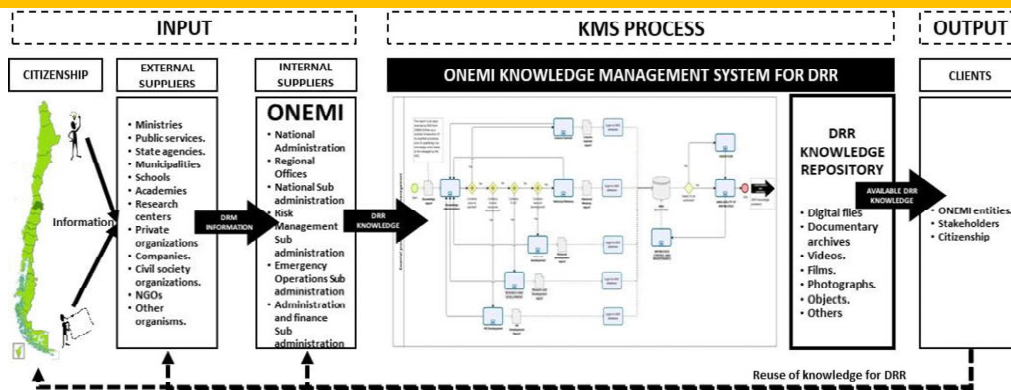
INPUT

KMS PROCESS

OUTPUT

CITIZENSHIP

EXTERNAL SUPPLIERS

INTERNAL SUPPLIERS

ONEMI KNOWLEDGE MANAGEMENT SYSTEM FOR DRR

CLIENTS

Information

• Ministries
• Public services.
• State agencies.
• Municipalities
• Schools
• Academies
• Research centers
• Private organizations
• Companies.
• Civil society organizations.
• NGOs
• Other organisms.

DRM INFORMATION

ONEMI
• National Administration
• Regional Offices
• National Sub administration
• Risk Management Sub administration
• Emergency Operations Sub administration
• Administration and finance Sub administration

DRR KNOWLEDGE

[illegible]

DRR KNOWLEDGE REPOSITORY

• Digital files
• Documentary archives
• Videos.
• Films.
• Photographs.
• Objects.
• Others

AVAILABLE DRR KNOWLEDGE

• ONEMI entities.
• Stakeholders
• Citizenship

Reuse of knowledge for DRR